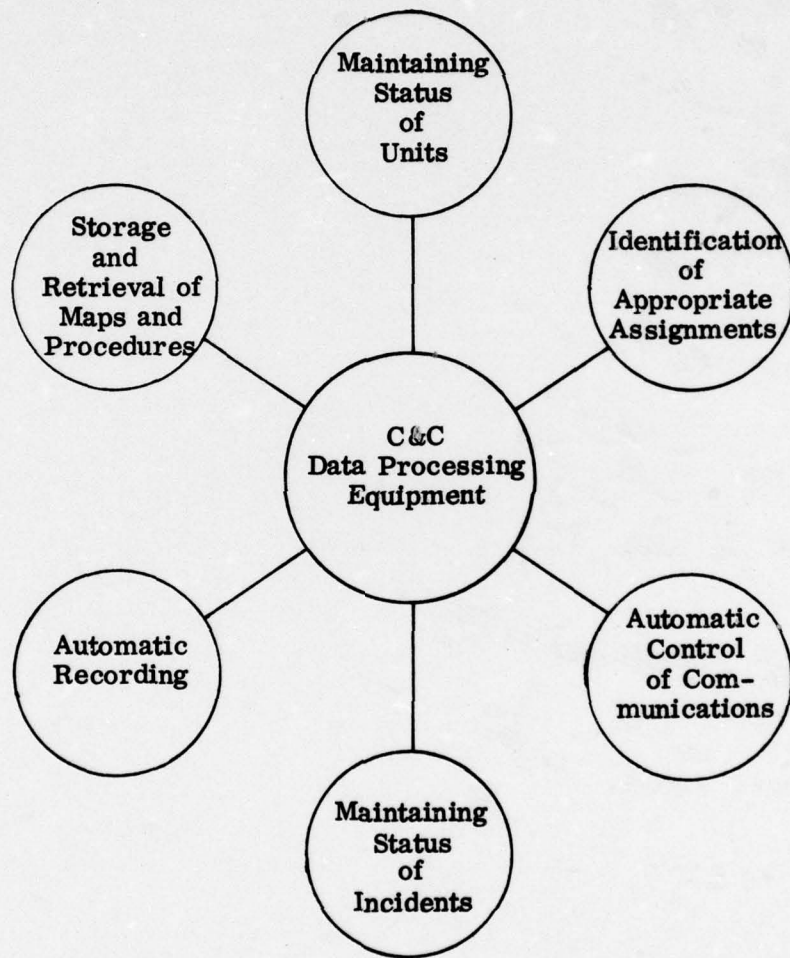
Maintaining Status of Units

Storage and Retrieval of Maps and Procedures

Identification of Appropriate Assignments

C&C Data Processing Equipment

Automatic Recording

Automatic Control of Communications

Maintaining Status of Incidents